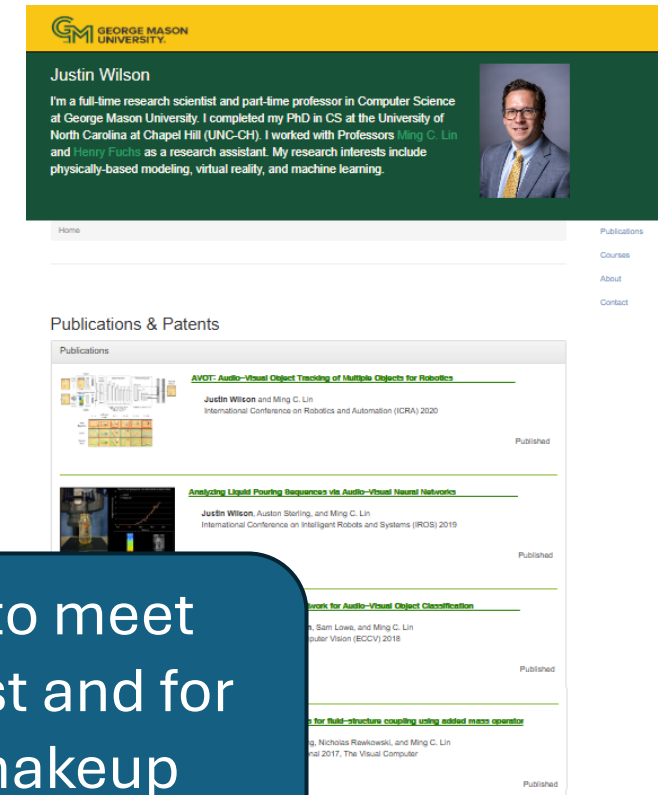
GEORGE MASON UNIVERSITY

Justin Wilson

I'm a full-time research scientist and part-time professor in Computer Science at George Mason University. I completed my PhD in CS at the University of North Carolina at Chapel Hill (UNC-CH). I worked with Professors Ming C. Lin and Henry Fuchs as a research assistant. My research interests include physically-based modeling, virtual reality, and machine learning.

Home

Publications
Courses
About
Contact

Publications & Patents

Publications

AVOT: Audio-Visual Object Tracking of Multiple Objects for Robotics

Justin Wilson and Ming C. Lin
International Conference on Robotics and Automation (ICRA) 2020

Published

Analyzing Liquid Pouring Sequences via Audio-Visual Neural Networks

Justin Wilson, Auston Sterling, and Ming C. Lin
International Conference on Intelligent Robots and Systems (IROS) 2019

Published

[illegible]work for Audio-Visual Object Classification

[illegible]n, Sam Lowe, and Ming C. Lin
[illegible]puter Vision (ECCV) 2018

Published

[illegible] for fluid-structure coupling using added mass operator

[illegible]g, Nicholas Rewkowski, and Ming C. Lin
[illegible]nal 2017, The Visual Computer

Published

to meet
st and for
nakeup